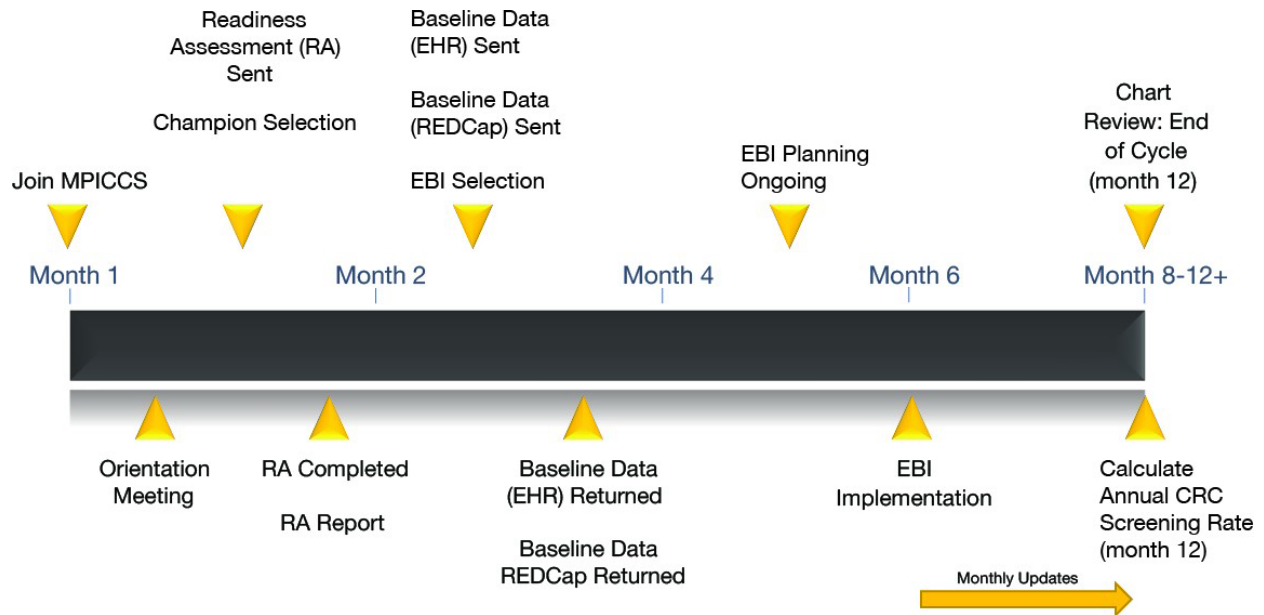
Join MPICCS

Readiness Assessment (RA) Sent

Champion Selection

Baseline Data (EHR) Sent

Baseline Data (REDCap) Sent

EBI Selection

EBI Planning Ongoing

Chart Review: End of Cycle (month 12)

Month 1

Month 2

Month 4

Month 6

Month 8-12+

Orientation Meeting

RA Completed

RA Report

Baseline Data (EHR) Returned

Baseline Data REDCap Returned

EBI Implementation

Calculate Annual CRC Screening Rate (month 12)

Monthly Updates